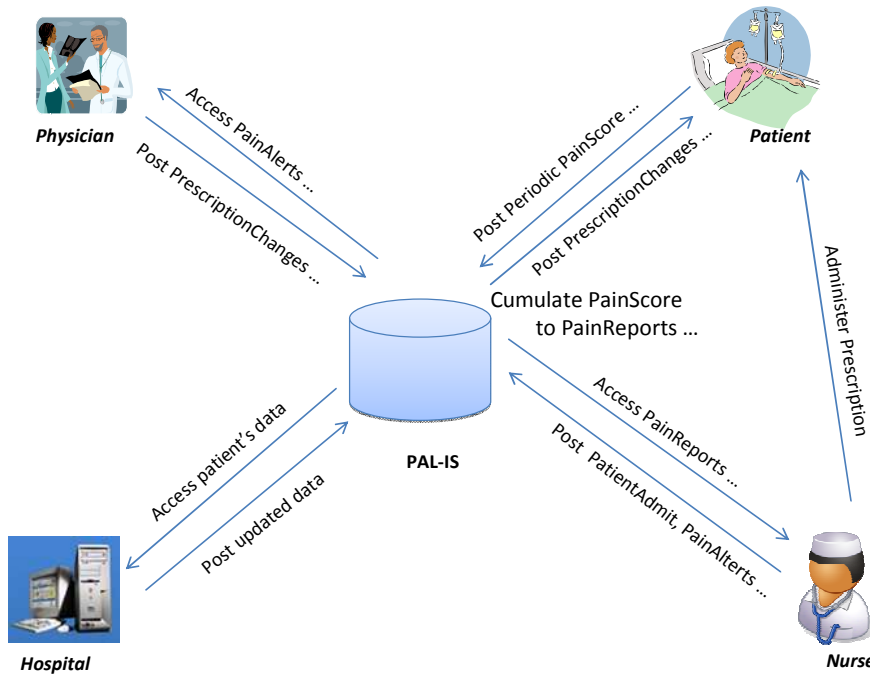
Physician

Access PainAlerts …

Post PrescriptionChanges …

Patient

Post Periodic PainScore …

Post PrescriptionChanges …

Cumulate PainScore to PainReports …

Administer Prescription

Access PainReports …

Post PatientAdmit, PainAlterts …

PAL-IS

Access patient's data

Post updated data

Hospital

Nurse